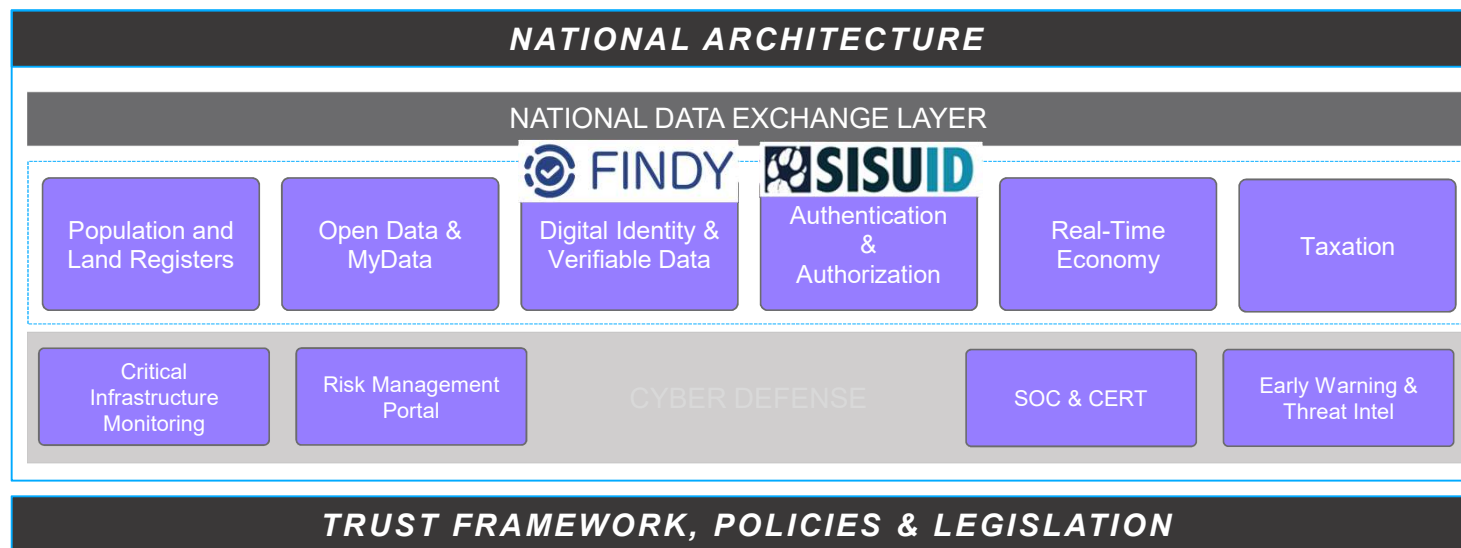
NATIONAL ARCHITECTURE

NATIONAL DATA EXCHANGE LAYER

FINDY

SISUID

Population and Land Registers

Open Data & MyData

Digital Identity & Verifiable Data

Authentication & Authorization

Real-Time Economy

Taxation

Critical Infrastructure Monitoring

Risk Management Portal

CYBER DEFENSE

SOC & CERT

Early Warning & Threat Intel

TRUST FRAMEWORK, POLICIES & LEGISLATION